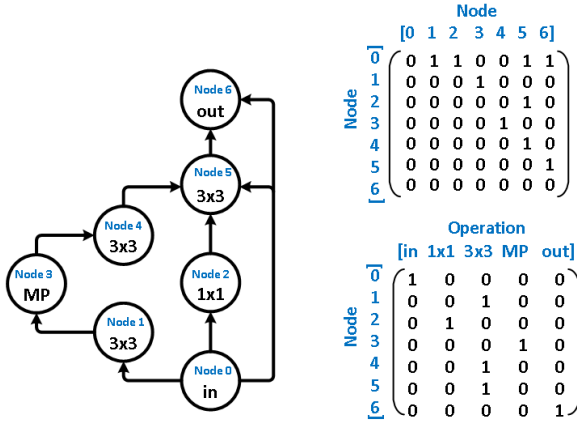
Node 6
out

Node 5
3x3

Node 4
3x3

Node 3
MP

Node 2
1x1

Node 1
3x3

Node 0
in

Node
[0 1 2 3 4 5 6]

Node [0 1 2 3 4 5 6]

| | 0 | 1 | 2 | 3 | 4 | 5 | 6 |
|---|---|---|---|---|---|---|---|
| 0 | 0 | 1 | 1 | 0 | 0 | 1 | 1 |
| 1 | 0 | 0 | 0 | 1 | 0 | 0 | 0 |
| 2 | 0 | 0 | 0 | 0 | 0 | 1 | 0 |
| 3 | 0 | 0 | 0 | 0 | 1 | 0 | 0 |
| 4 | 0 | 0 | 0 | 0 | 0 | 1 | 0 |
| 5 | 0 | 0 | 0 | 0 | 0 | 0 | 1 |
| 6 | 0 | 0 | 0 | 0 | 0 | 0 | 0 |

Operation
[in 1x1 3x3 MP out]

Node [0 1 2 3 4 5 6]

| | in | 1x1 | 3x3 | MP | out |
|---|---|---|---|---|---|
| 0 | 1 | 0 | 0 | 0 | 0 |
| 1 | 0 | 0 | 1 | 0 | 0 |
| 2 | 0 | 1 | 0 | 0 | 0 |
| 3 | 0 | 0 | 0 | 1 | 0 |
| 4 | 0 | 0 | 1 | 0 | 0 |
| 5 | 0 | 0 | 1 | 0 | 0 |
| 6 | 0 | 0 | 0 | 0 | 1 |